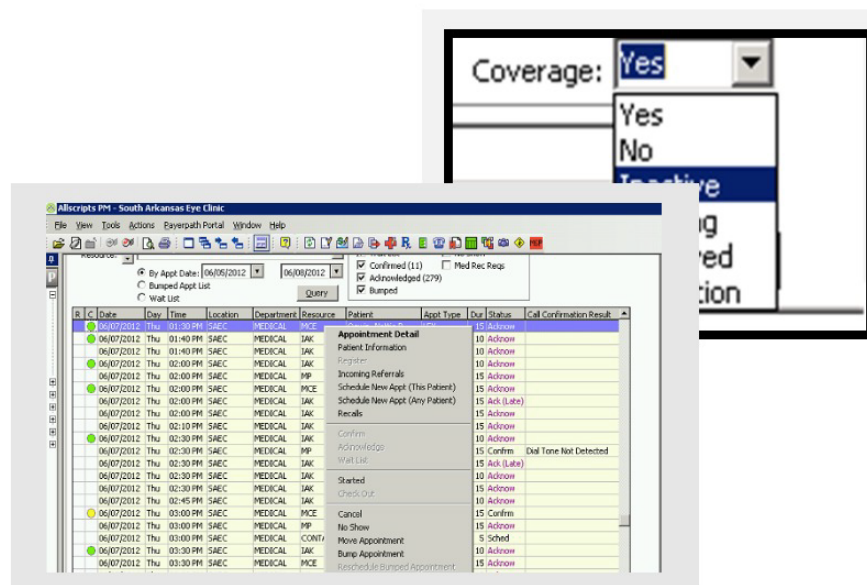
Coverage: Yes

Yes
No
Inactive
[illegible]g
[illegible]ed
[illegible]tion

Allscripts PM - South Arkansas Eye Clinic

File View Tools Actions Payerpath Portal Window Help

Resource:
By Appt Date: 06/05/2012 06/08/2012
Bumped Appt List
Wait List
Query
Confirmed (11)
Acknowledged (279)
Bumped
Med Rec Reqs

| R | C | Date | Day | Time | Location | Department | Resource | Patient | Appt Type | Dur | Status | Call Confirmation Result |
|---|---|---|---|---|---|---|---|---|---|---|---|---|
| | | 06/07/2012 | Thu | 01:30 PM | SAEC | MEDICAL | MCE | | | 15 | Acknow | |
| | | 06/07/2012 | Thu | 01:40 PM | SAEC | MEDICAL | IAK | | | 10 | Acknow | |
| | | 06/07/2012 | Thu | 01:40 PM | SAEC | MEDICAL | IAK | | | 10 | Acknow | |
| | | 06/07/2012 | Thu | 02:00 PM | SAEC | MEDICAL | IAK | | | 10 | Acknow | |
| | | 06/07/2012 | Thu | 02:00 PM | SAEC | MEDICAL | MP | | | 15 | Acknow | |
| | | 06/07/2012 | Thu | 02:00 PM | SAEC | MEDICAL | MCE | | | 15 | Acknow | |
| | | 06/07/2012 | Thu | 02:00 PM | SAEC | MEDICAL | IAK | | | 15 | Ack (Late) | |
| | | 06/07/2012 | Thu | 02:00 PM | SAEC | MEDICAL | IAK | | | 10 | Acknow | |
| | | 06/07/2012 | Thu | 02:10 PM | SAEC | MEDICAL | IAK | | | 10 | Acknow | |
| | | 06/07/2012 | Thu | 02:30 PM | SAEC | MEDICAL | IAK | | | 10 | Acknow | |
| | | 06/07/2012 | Thu | 02:30 PM | SAEC | MEDICAL | MP | | | 15 | Confrm | Dial Tone Not Detected |
| | | 06/07/2012 | Thu | 02:30 PM | SAEC | MEDICAL | IAK | | | 15 | Ack (Late) | |
| | | 06/07/2012 | Thu | 02:30 PM | SAEC | MEDICAL | IAK | | | 10 | Acknow | |
| | | 06/07/2012 | Thu | 02:30 PM | SAEC | MEDICAL | IAK | | | 10 | Acknow | |
| | | 06/07/2012 | Thu | 02:45 PM | SAEC | MEDICAL | IAK | | | 10 | Acknow | |
| | | 06/07/2012 | Thu | 03:00 PM | SAEC | MEDICAL | MCE | | | 15 | Confrm | |
| | | 06/07/2012 | Thu | 03:00 PM | SAEC | MEDICAL | MP | | | 15 | Acknow | |
| | | 06/07/2012 | Thu | 03:00 PM | SAEC | MEDICAL | CONT | | | 5 | Sched | |
| | | 06/07/2012 | Thu | 03:30 PM | SAEC | MEDICAL | IAK | | | 10 | Acknow | |
| | | 06/07/2012 | Thu | 03:30 PM | SAEC | MEDICAL | MCE | | | 15 | Acknow | |

Appointment Detail
Patient Information
Register
Incoming Referrals
Schedule New Appt (This Patient)
Schedule New Appt (Any Patient)
Recalls
Confirm
Acknowledge
Wait List
Started
Check Out
Cancel
No Show
Move Appointment
Bump Appointment
Reschedule Bumped Appointment